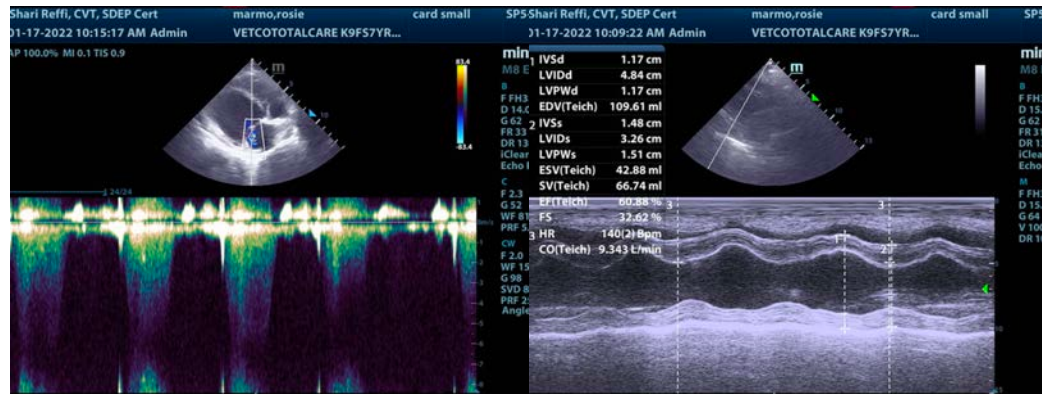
Shari Reffi, CVT, SDEP Cert marmo,rosie card small SP5
01-17-2022 10:15:17 AM Admin VETCOTOTALCARE K9F57YR...
AP 100.0% MI 0.1 TIS 0.9
m
83.4
-83.4
24/24
min
M8 E
B
F FH3
D 14.0
G 62
FR 33
DR 13
iClear
Echo I
C
F 2.3
G 52
WF 81
PRF 5.
CW
F 2.0
WF 15
G 98
SVD 8
PRF 2
Angle

Shari Reffi, CVT, SDEP Cert marmo,rosie card small SP5
01-17-2022 10:09:22 AM Admin VETCOTOTALCARE K9F57YR...
| | | |
|---|---|---|
| 1 | IVSd | 1.17 cm |
| | LVIDd | 4.84 cm |
| | LVPWd | 1.17 cm |
| | EDV(Teich) | 109.61 ml |
| 2 | IVSs | 1.48 cm |
| | LVIDs | 3.26 cm |
| | LVPWs | 1.51 cm |
| | ESV(Teich) | 42.88 ml |
| | SV(Teich) | 66.74 ml |
| | EF(Teich) | 60.88 % |
| | FS | 32.62 % |
| 3 | HR | 140(2) Bpm |
| | CO(Teich) | 9.343 L/min |
m
min
M8
B
F FH
D 15.
G 62
FR 31
DR 1
iClear
Echo
M
F FH
D 15.
G 64
V 100
DR 1
3
1
2
3